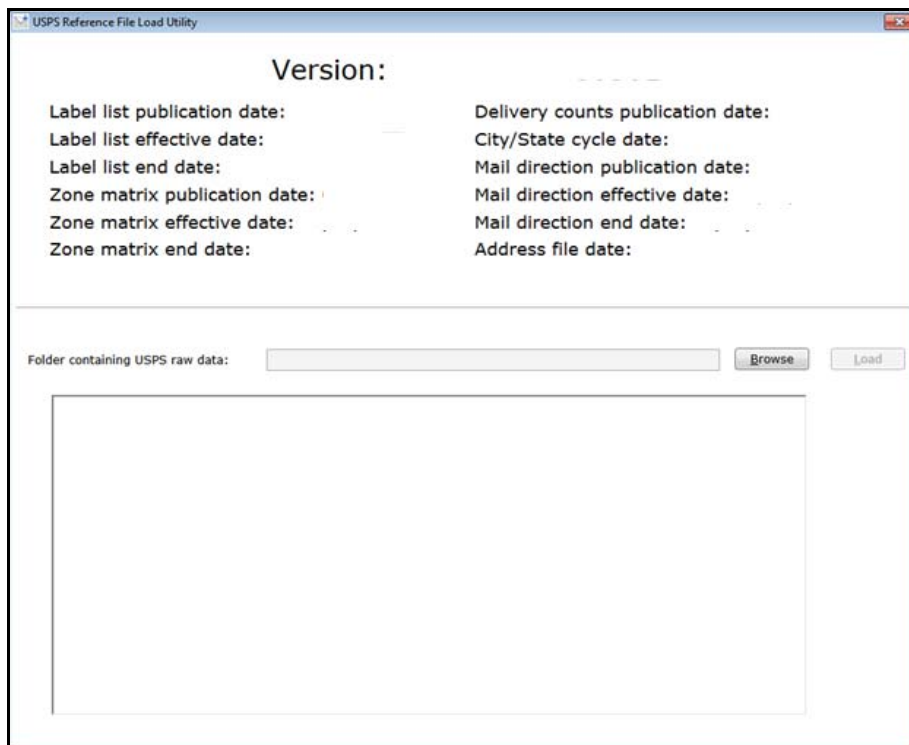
USPS Reference File Load Utility

Version: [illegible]

Label list publication date:
Label list effective date:
Label list end date:
Zone matrix publication date:
Zone matrix effective date:
Zone matrix end date:

Delivery counts publication date:
City/State cycle date:
Mail direction publication date:
Mail direction effective date:
Mail direction end date:
Address file date:

Folder containing USPS raw data:

Browse

Load